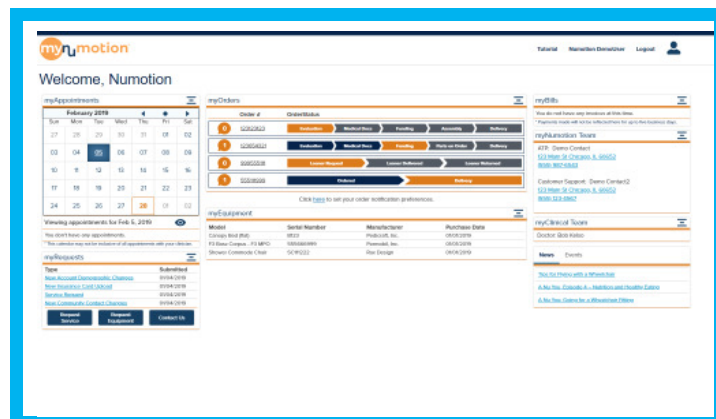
mynumotion

Tutorial Numotion Demoizer Logout

Welcome, Numotion

myAppointments

February 2019

| Sun | Mon | Tue | Wed | Thu | Fri | Sat |
|---|---|---|---|---|---|---|
| 27 | 28 | 29 | 30 | 31 | 01 | 02 |
| 03 | 04 | 05 | 06 | 07 | 08 | 09 |
| 10 | 11 | 12 | 13 | 14 | 15 | 16 |
| 17 | 18 | 19 | 20 | 21 | 22 | 23 |
| 24 | 25 | 26 | 27 | 28 | 01 | 02 |

Viewing appointments for Feb 5, 2019

You don't have any appointments.

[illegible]

myRequests

| Type | Submitted |
|---|---|
| New Account Demographic Changes | 01/04/2019 |
| New Insurance Card Upload | 01/04/2019 |
| Service Request | 01/04/2019 |
| New Community Contact Changes | 01/04/2019 |

Request Service | Request Equipment | Contact Us

myOrders

| Order # | Order Status |
|---|---|
| 523820623 | Evaluation, Medical Docs, Funding, Assembly, Delivery |
| 523858021 | Evaluation, Medical Docs, Funding, Parts on Order, Delivery |
| 950055518 | Loaner Request, Loaner Delivered, Loaner Returned |
| 502000888 | Ordered, Delivery |

Click here to set your order notification preferences.

myEquipment

| Model | Serial Number | Manufacturer | Purchase Date |
|---|---|---|---|
| Comapy Bed (Bol) | 8822 | Pedicraft, Inc. | 08/08/2019 |
| F3 Easy Corpus - F3 MPG | 5955860999 | Permobil, Inc. | 08/08/2019 |
| Shower Commode Chair | GC91222 | Raz Design | 08/08/2019 |

myBills

You do not have any invoices at this time.

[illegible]

myNumotion Team

ATP: Demo Contact
123 Main St Chicago, IL 60652
(888) 867-5321

Customer Support: Demo Contact2
123 Main St Chicago, IL 60652
(888) 123-4567

myClinical Team

Doctor Bob Kelso

News Events

Tips for Home with a Wheelchair

A No You: Colorado A – Nutrition and Healthy Eating

A No You: Options for a Wheelchair Pillow